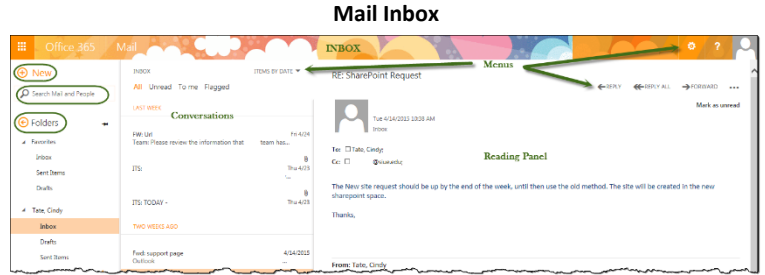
Mail Inbox

Office 365 Mail

INBOX

Menus

New

Search Mail and People

Folders

Favorites

Inbox

Sent Items

Drafts

Tate, Cindy

Inbox

Drafts

Sent Items

INBOX

ITEMS BY DATE

All Unread To me Flagged

LAST WEEK

Conversations

FW: Url
Team: Please review the information that team has...
Fri 4/24

ITS:

ITS: TODAY -

TWO WEEKS AGO

Fwd: support page
Outlook
4/14/2015

RE: SharePoint Request

REPLY REPLY ALL FORWARD ...

Mark as unread

Tue 4/14/2015 10:38 AM
Inbox

To: Tate, Cindy;
Cc: @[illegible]

Reading Panel

The New site request should be up by the end of the week, until then use the old method. The site will be created in the new sharepoint space.

Thanks,

From: Tate, Cindy